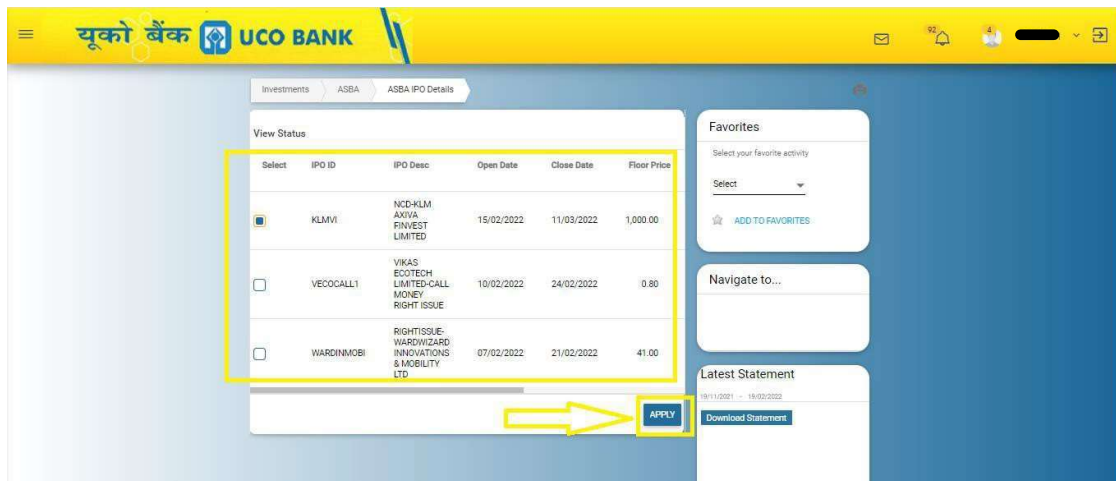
यूको बैंक UCO BANK

92

4

Investments ASBA ASBA IPO Details

View Status

| Select | IPO ID | IPO Desc | Open Date | Close Date | Floor Price |
|---|---|---|---|---|---|
| | KLMVI | NCD-KLM AXIVA FINVEST LIMITED | 15/02/2022 | 11/03/2022 | 1,000.00 |
| | VECOCALL1 | VIKAS ECOTECH LIMITED-CALL MONEY RIGHT ISSUE | 10/02/2022 | 24/02/2022 | 0.80 |
| | WARDINMOBI | RIGHTISSUE-WARDWIZARD INNOVATIONS & MOBILITY LTD | 07/02/2022 | 21/02/2022 | 41.00 |

APPLY

Favorites

Select your favorite activity

Select

ADD TO FAVORITES

Navigate to...

Latest Statement

19/11/2021 - 19/02/2022

Download Statement